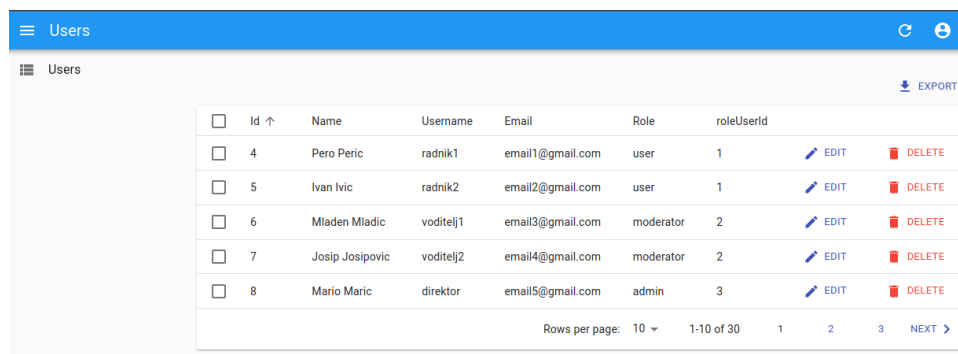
Users

Users

EXPORT

| | Id ↑ | Name | Username | Email | Role | roleUserId | | |
|---|---|---|---|---|---|---|---|---|
| | 4 | Pero Peric | radnik1 | email1@gmail.com | user | 1 | EDIT | DELETE |
| | 5 | Ivan Ivic | radnik2 | email2@gmail.com | user | 1 | EDIT | DELETE |
| | 6 | Mladen Mladic | voditelj1 | email3@gmail.com | moderator | 2 | EDIT | DELETE |
| | 7 | Josip Josipovic | voditelj2 | email4@gmail.com | moderator | 2 | EDIT | DELETE |
| | 8 | Mario Maric | direktor | email5@gmail.com | admin | 3 | EDIT | DELETE |

Rows per page: 10 1-10 of 30 1 2 3 NEXT